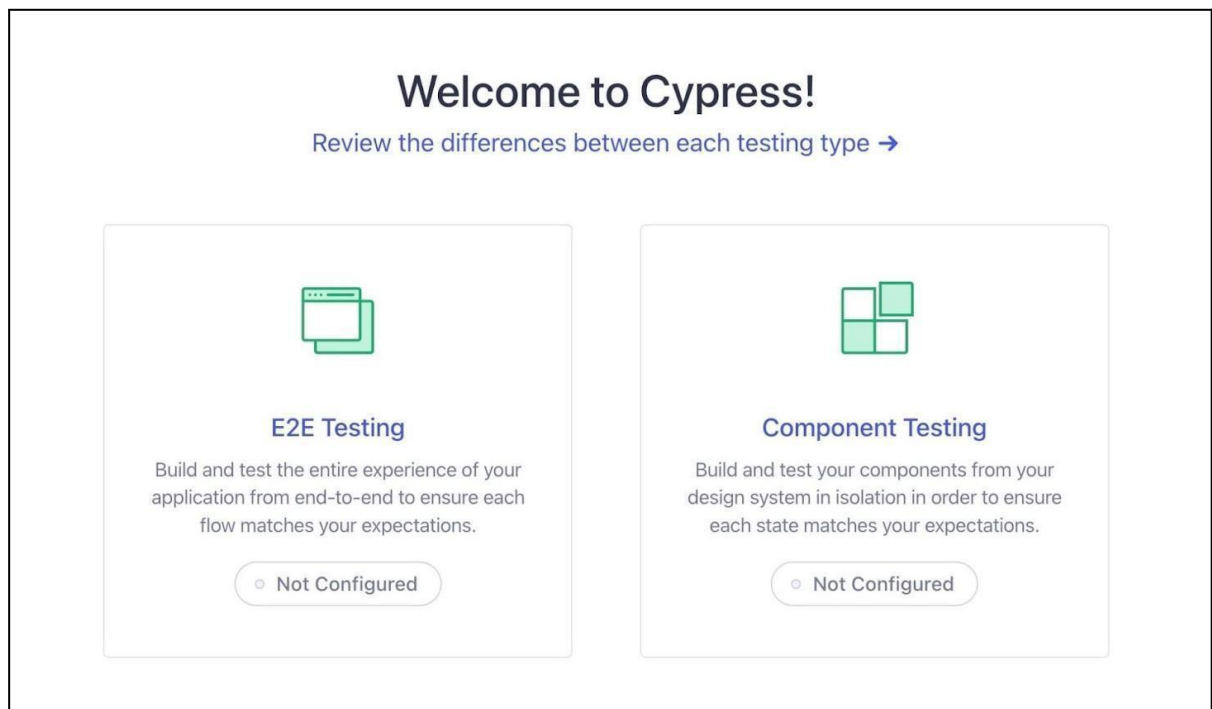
Welcome to Cypress!

Review the differences between each testing type →

E2E Testing

Build and test the entire experience of your application from end-to-end to ensure each flow matches your expectations.

Not Configured

Component Testing

Build and test your components from your design system in isolation in order to ensure each state matches your expectations.

Not Configured